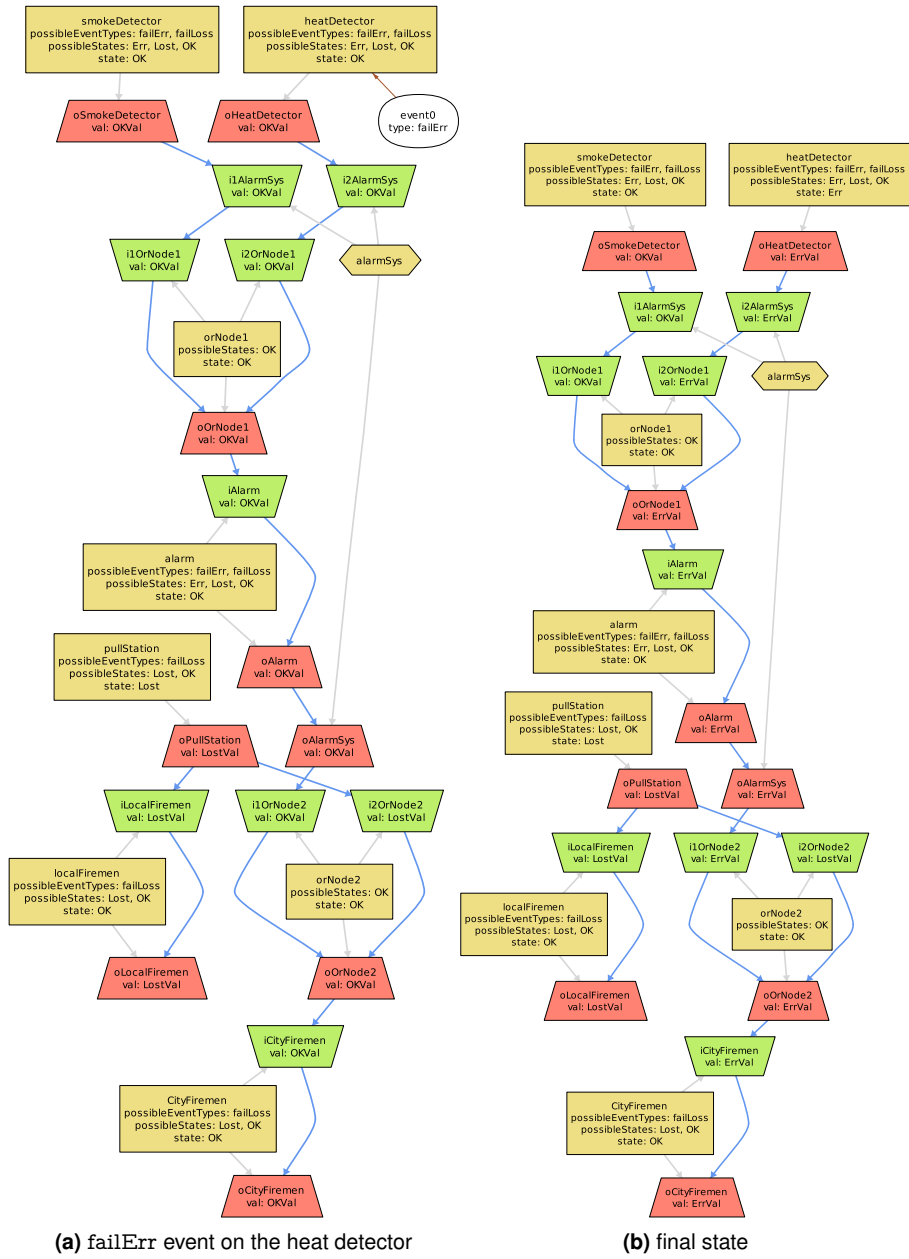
smokeDetector
possibleEventTypes: failErr, failLoss
possibleStates: Err, Lost, OK
state: OK

heatDetector
possibleEventTypes: failErr, failLoss
possibleStates: Err, Lost, OK
state: OK

oSmokeDetector
val: OKVal

oHeatDetector
val: OKVal

event0
type: failErr

i1AlarmSys
val: OKVal

i2AlarmSys
val: OKVal

i1OrNode1
val: OKVal

i2OrNode1
val: OKVal

alarmSys

orNode1
possibleStates: OK
state: OK

oOrNode1
val: OKVal

iAlarm
val: OKVal

alarm
possibleEventTypes: failErr, failLoss
possibleStates: Err, Lost, OK
state: OK

pullStation
possibleEventTypes: failLoss
possibleStates: Lost, OK
state: Lost

oAlarm
val: OKVal

oPullStation
val: LostVal

oAlarmSys
val: OKVal

iLocalFiremen
val: LostVal

i1OrNode2
val: OKVal

i2OrNode2
val: LostVal

localFiremen
possibleEventTypes: failLoss
possibleStates: Lost, OK
state: OK

orNode2
possibleStates: OK
state: OK

oLocalFiremen
val: LostVal

oOrNode2
val: OKVal

iCityFiremen
val: OKVal

CityFiremen
possibleEventTypes: failLoss
possibleStates: Lost, OK
state: OK

oCityFiremen
val: OKVal

(a) failErr event on the heat detector

smokeDetector
possibleEventTypes: failErr, failLoss
possibleStates: Err, Lost, OK
state: OK

heatDetector
possibleEventTypes: failErr, failLoss
possibleStates: Err, Lost, OK
state: Err

oSmokeDetector
val: OKVal

oHeatDetector
val: ErrVal

i1AlarmSys
val: OKVal

i2AlarmSys
val: ErrVal

i1OrNode1
val: OKVal

i2OrNode1
val: ErrVal

alarmSys

orNode1
possibleStates: OK
state: OK

oOrNode1
val: ErrVal

iAlarm
val: ErrVal

alarm
possibleEventTypes: failErr, failLoss
possibleStates: Err, Lost, OK
state: OK

pullStation
possibleEventTypes: failLoss
possibleStates: Lost, OK
state: Lost

oAlarm
val: ErrVal

oPullStation
val: LostVal

oAlarmSys
val: ErrVal

iLocalFiremen
val: LostVal

i1OrNode2
val: ErrVal

i2OrNode2
val: LostVal

localFiremen
possibleEventTypes: failLoss
possibleStates: Lost, OK
state: OK

orNode2
possibleStates: OK
state: OK

oLocalFiremen
val: LostVal

oOrNode2
val: ErrVal

iCityFiremen
val: ErrVal

CityFiremen
possibleEventTypes: failLoss
possibleStates: Lost, OK
state: OK

oCityFiremen
val: ErrVal

(b) final state